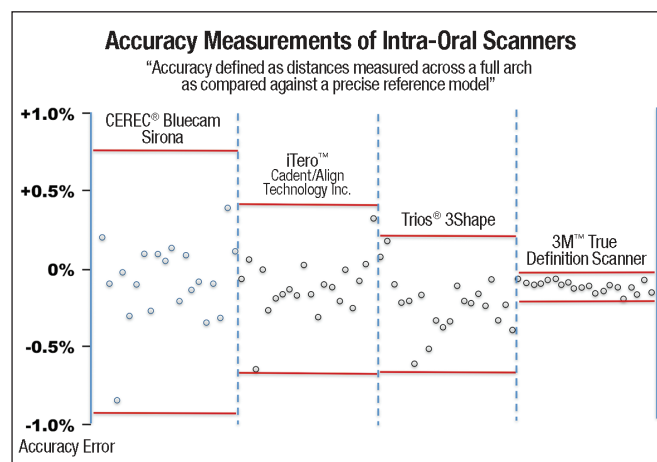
Accuracy Measurements of Intra-Oral Scanners

"Accuracy defined as distances measured across a full arch as compared against a precise reference model"

+1.0%

+0.5%

0%

-0.5%

-1.0%

Accuracy Error

CEREC® Bluecam Sirona

iTero™ Cadent/Align Technology Inc.

Trios® 3Shape

3M™ True Definition Scanner